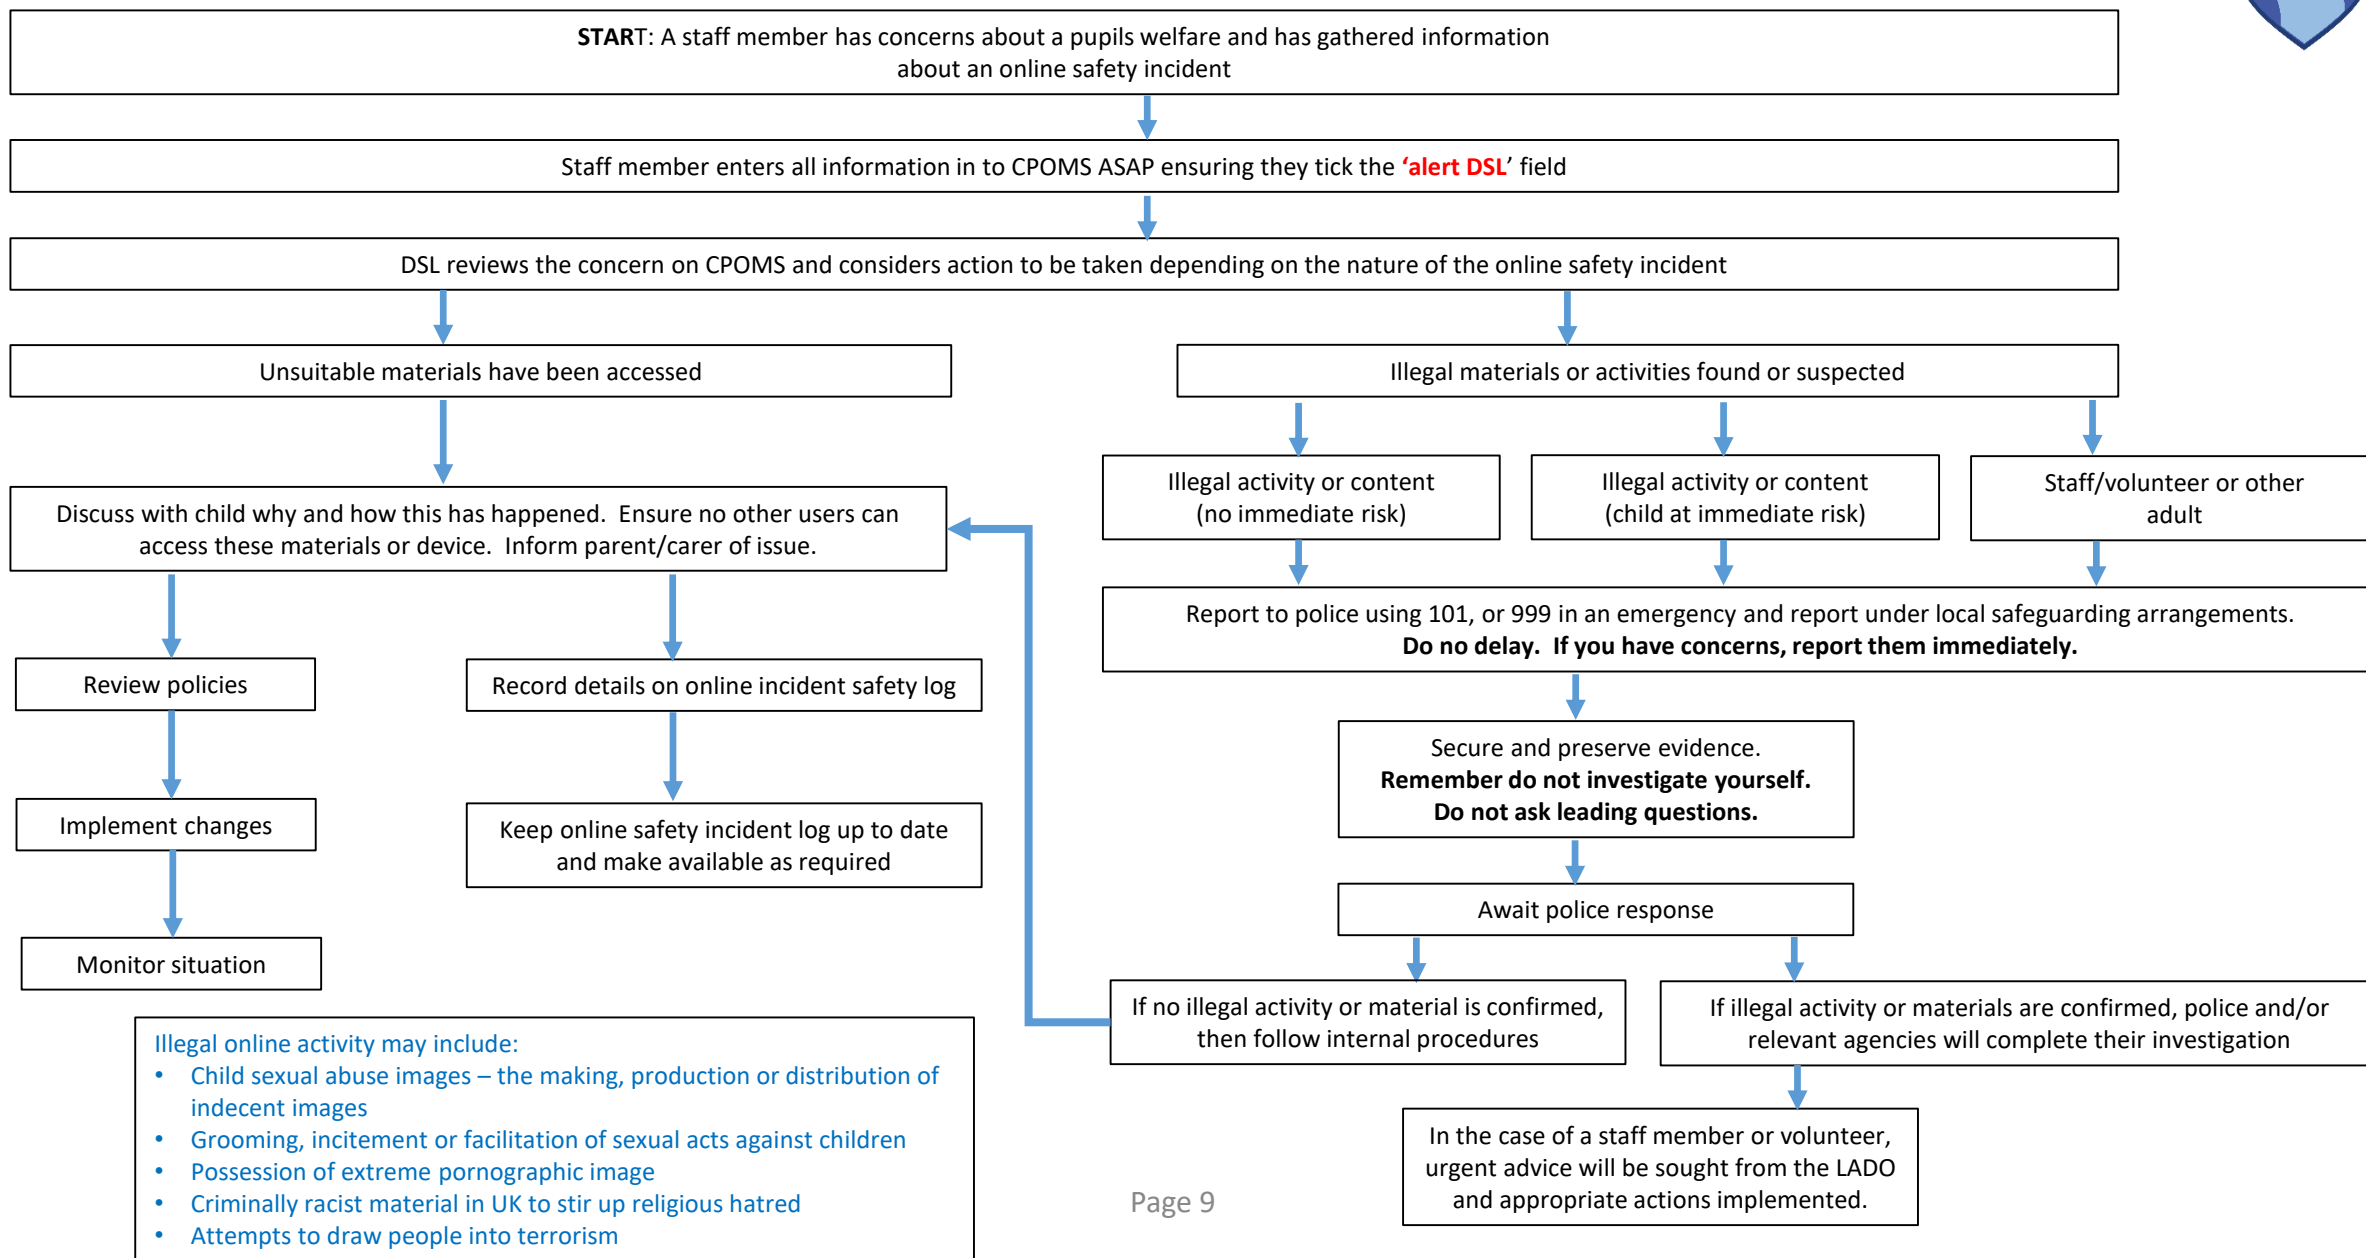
START: A staff member has concerns about a pupils welfare and has gathered information about an online safety incident

Staff member enters all information in to CPOMS ASAP ensuring they tick the ‘alert DSL’ field

DSL reviews the concern on CPOMS and considers action to be taken depending on the nature of the online safety incident

Unsuitable materials have been accessed

Discuss with child why and how this has happened. Ensure no other users can access these materials or device. Inform parent/carer of issue.

Review policies

Implement changes

Monitor situation

Record details on online incident safety log

Keep online safety incident log up to date and make available as required

Illegal materials or activities found or suspected

Illegal activity or content (no immediate risk)

Illegal activity or content (child at immediate risk)

Staff/volunteer or other adult

Report to police using 101, or 999 in an emergency and report under local safeguarding arrangements. **Do no delay. If you have concerns, report them immediately.**

Secure and preserve evidence. **Remember do not investigate yourself. Do not ask leading questions.**

Await police response

If no illegal activity or material is confirmed, then follow internal procedures

If illegal activity or materials are confirmed, police and/or relevant agencies will complete their investigation

In the case of a staff member or volunteer, urgent advice will be sought from the LADO and appropriate actions implemented.

Illegal online activity may include:
- Child sexual abuse images – the making, production or distribution of indecent images
- Grooming, incitement or facilitation of sexual acts against children
- Possession of extreme pornographic image
- Criminally racist material in UK to stir up religious hatred
- Attempts to draw people into terrorism

Page 9